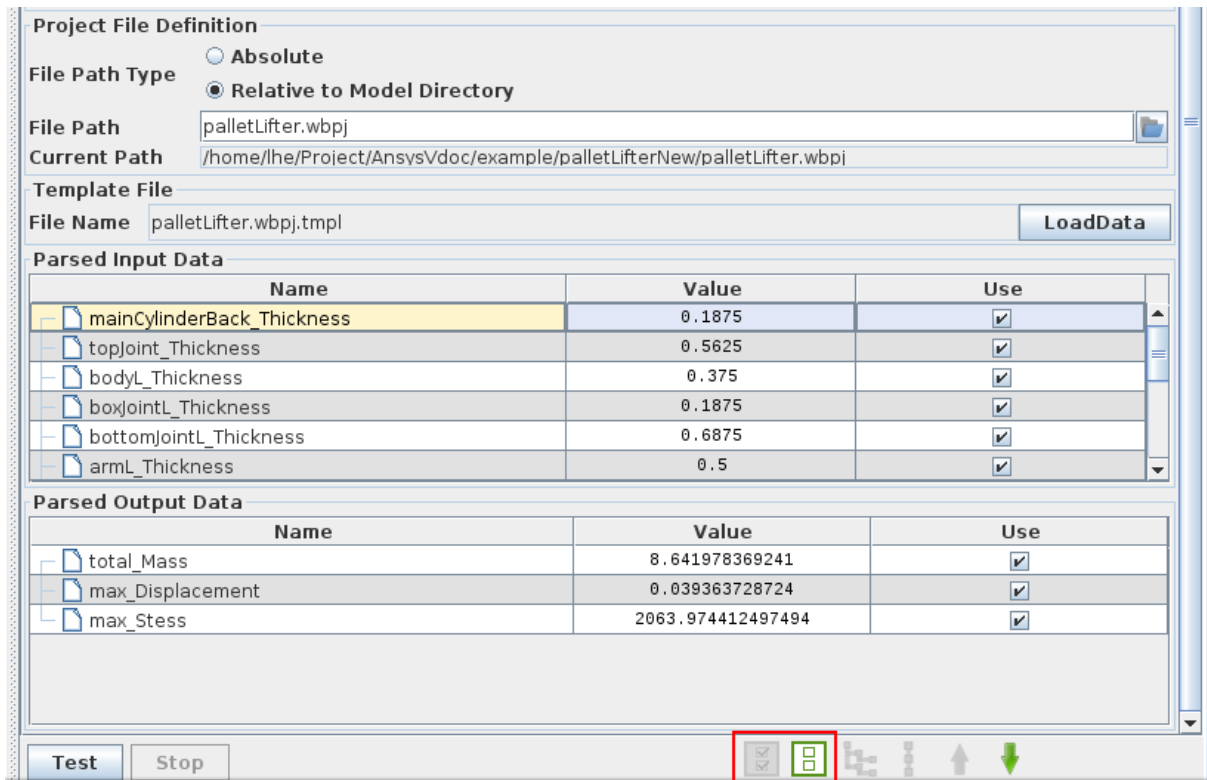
Project File Definition

File Path Type

Absolute

Relative to Model Directory

File Path palletLifter.wbpj

Current Path /home/lhe/Project/AnsysVdoc/example/palletLifterNew/palletLifter.wbpj

Template File

File Name palletLifter.wbpj.tmpl

LoadData

Parsed Input Data

| Name | Value | Use |
|---|---|---|
| mainCylinderBack_Thickness | 0.1875 | ✔ |
| topJoint_Thickness | 0.5625 | ✔ |
| bodyL_Thickness | 0.375 | ✔ |
| boxJointL_Thickness | 0.1875 | ✔ |
| bottomJointL_Thickness | 0.6875 | ✔ |
| armL_Thickness | 0.5 | ✔ |

Parsed Output Data

| Name | Value | Use |
|---|---|---|
| total_Mass | 8.641978369241 | ✔ |
| max_Displacement | 0.039363728724 | ✔ |
| max_Stess | 2063.974412497494 | ✔ |

Test Stop